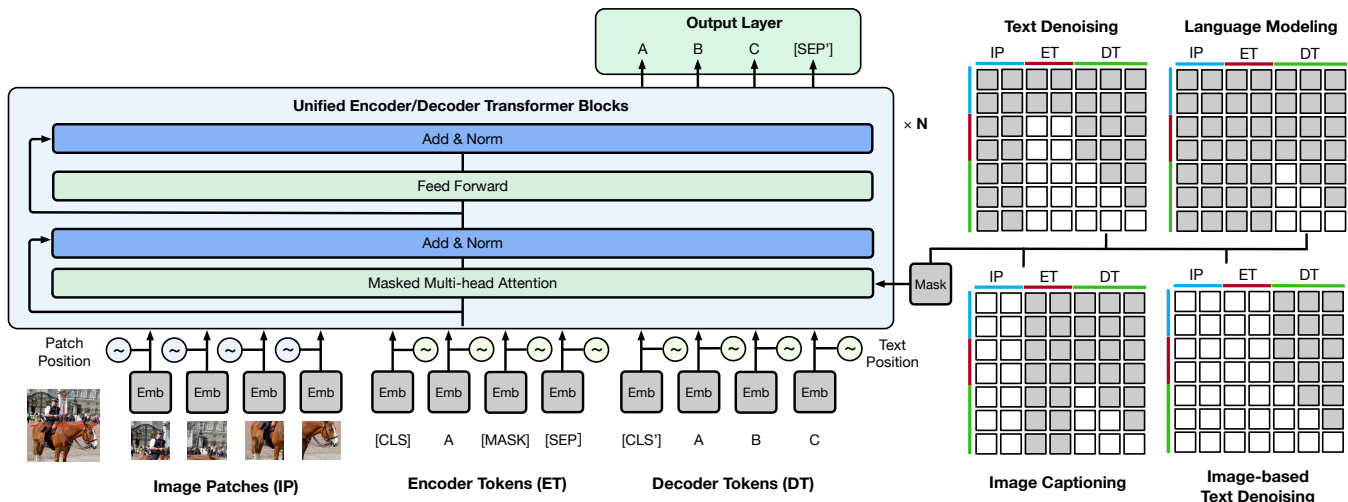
Output Layer

A B C [SEP']

Unified Encoder/Decoder Transformer Blocks

× N

Add & Norm

Feed Forward

Add & Norm

Masked Multi-head Attention

Mask

Patch Position

Text Position

Emb Emb Emb Emb

Emb Emb Emb Emb

Emb Emb Emb Emb

[CLS] A [MASK] [SEP]

[CLS'] A B C

Image Patches (IP)

Encoder Tokens (ET)

Decoder Tokens (DT)

Text Denoising

IP ET DT

Language Modeling

IP ET DT

IP ET DT

IP ET DT

Image Captioning

Image-based Text Denoising